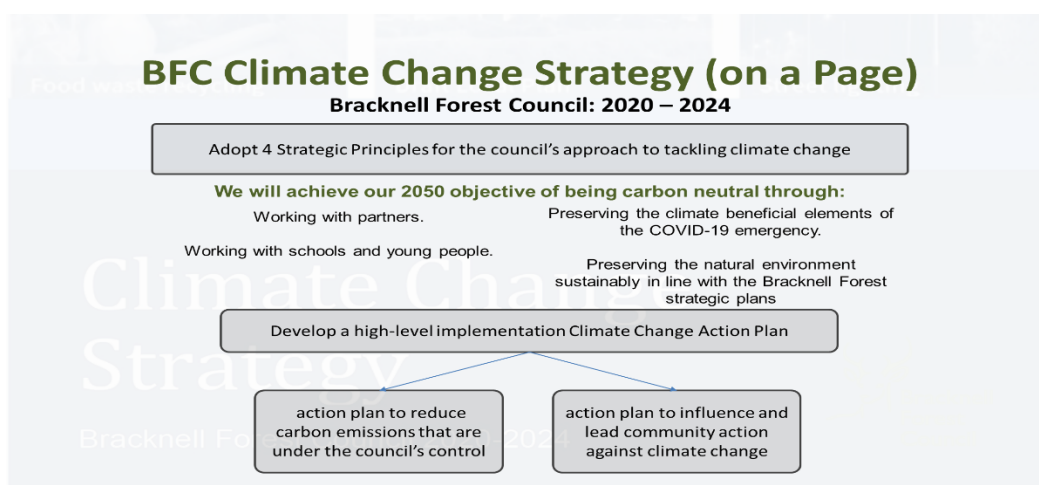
BFC Climate Change Strategy (on a Page)
Bracknell Forest Council: 2020 – 2024

Adopt 4 Strategic Principles for the council's approach to tackling climate change

We will achieve our 2050 objective of being carbon neutral through:

Working with partners.

Working with schools and young people.

Preserving the climate beneficial elements of the COVID-19 emergency.

Preserving the natural environment sustainably in line with the Bracknell Forest strategic plans

Develop a high-level implementation Climate Change Action Plan

action plan to reduce carbon emissions that are under the council's control

action plan to influence and lead community action against climate change